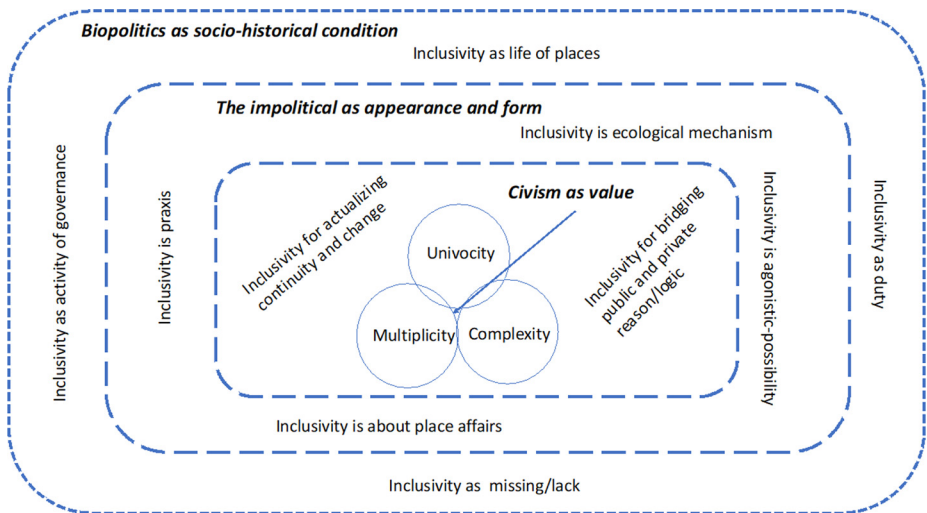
Biopolitics as socio-historical condition

Inclusivity as life of places

The impolitical as appearance and form

Inclusivity is ecological mechanism

Inclusivity as activity of governance

Inclusivity is praxis

Inclusivity for actualizing continuity and change

Civism as value

Univocity

Multiplicity

Complexity

Inclusivity for bridging public and private reason/logic

Inclusivity is agonistic-possibility

Inclusivity as duty

Inclusivity is about place affairs

Inclusivity as missing/lack